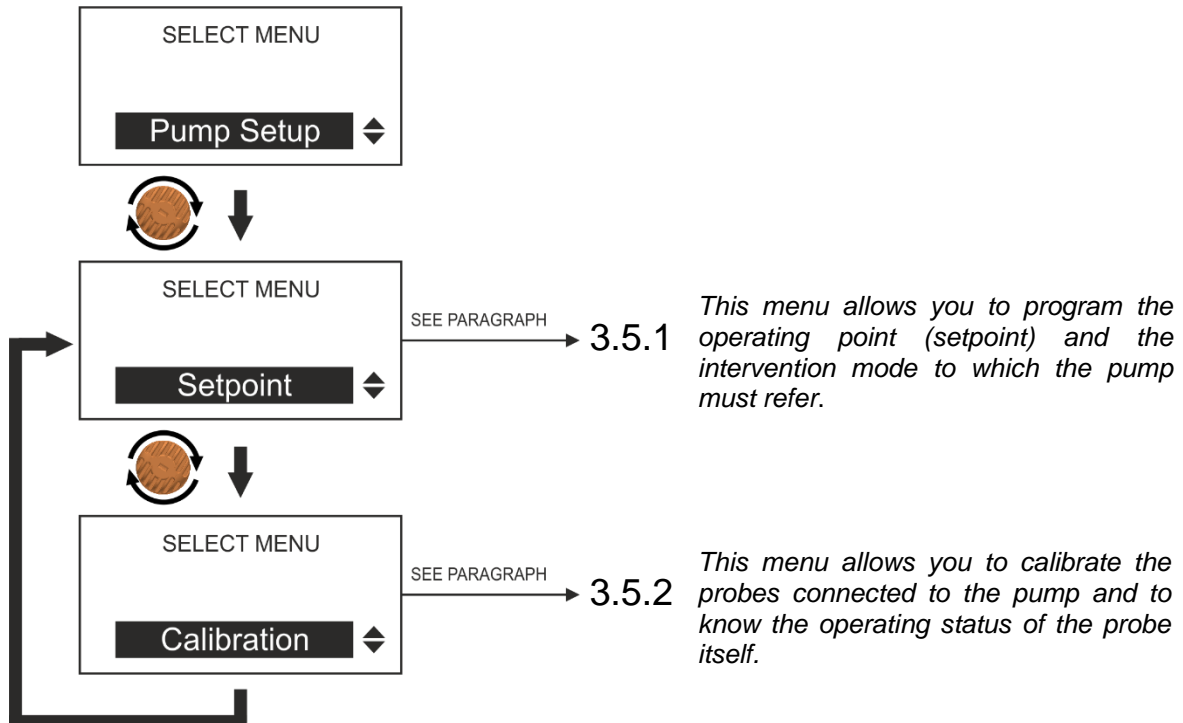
SELECT MENU

Pump Setup

SELECT MENU

Setpoint

SEE PARAGRAPH 3.5.1

This menu allows you to program the operating point (setpoint) and the intervention mode to which the pump must refer.

SELECT MENU

Calibration

SEE PARAGRAPH 3.5.2

This menu allows you to calibrate the probes connected to the pump and to know the operating status of the probe itself.